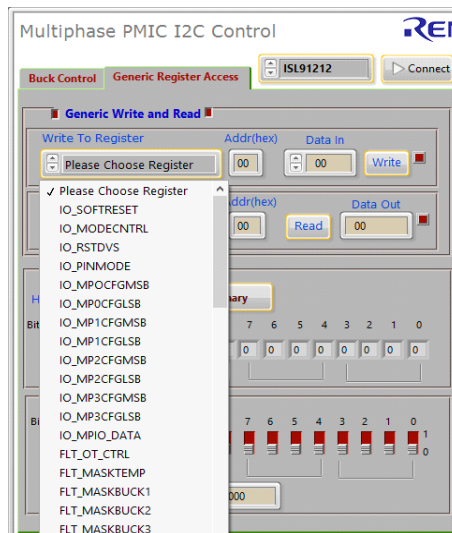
Multiphase PMIC I2C Control
REN

ISL91212
Connect

Buck Control
Generic Register Access

Generic Write and Read

Write To Register
Addr(hex)
Data In
Please Choose Register
00
00
Write

✓ Please Choose Register
IO_SOFTRESET
IO_MODECNTRL
IO_RSTDVS
IO_PINMODE
IO_MPOCFGMSB
IO_MP0CFGLSB
IO_MP1CFGMSB
IO_MP1CFGLSB
IO_MP2CFGMSB
IO_MP2CFGLSB
IO_MP3CFGMSB
IO_MP3CFGLSB
IO_MPIO_DATA
FLT_OT_CTRL
FLT_MASKTEMP
FLT_MASKBUCK1
FLT_MASKBUCK2
FLT_MASKBUCK3

Addr(hex)
Data Out
00
Read
00

H
nary
Bit
7 6 5 4 3 2 1 0
0 0 0 0 0 0 0

Bi
7 6 5 4 3 2 1 0
1
0

000